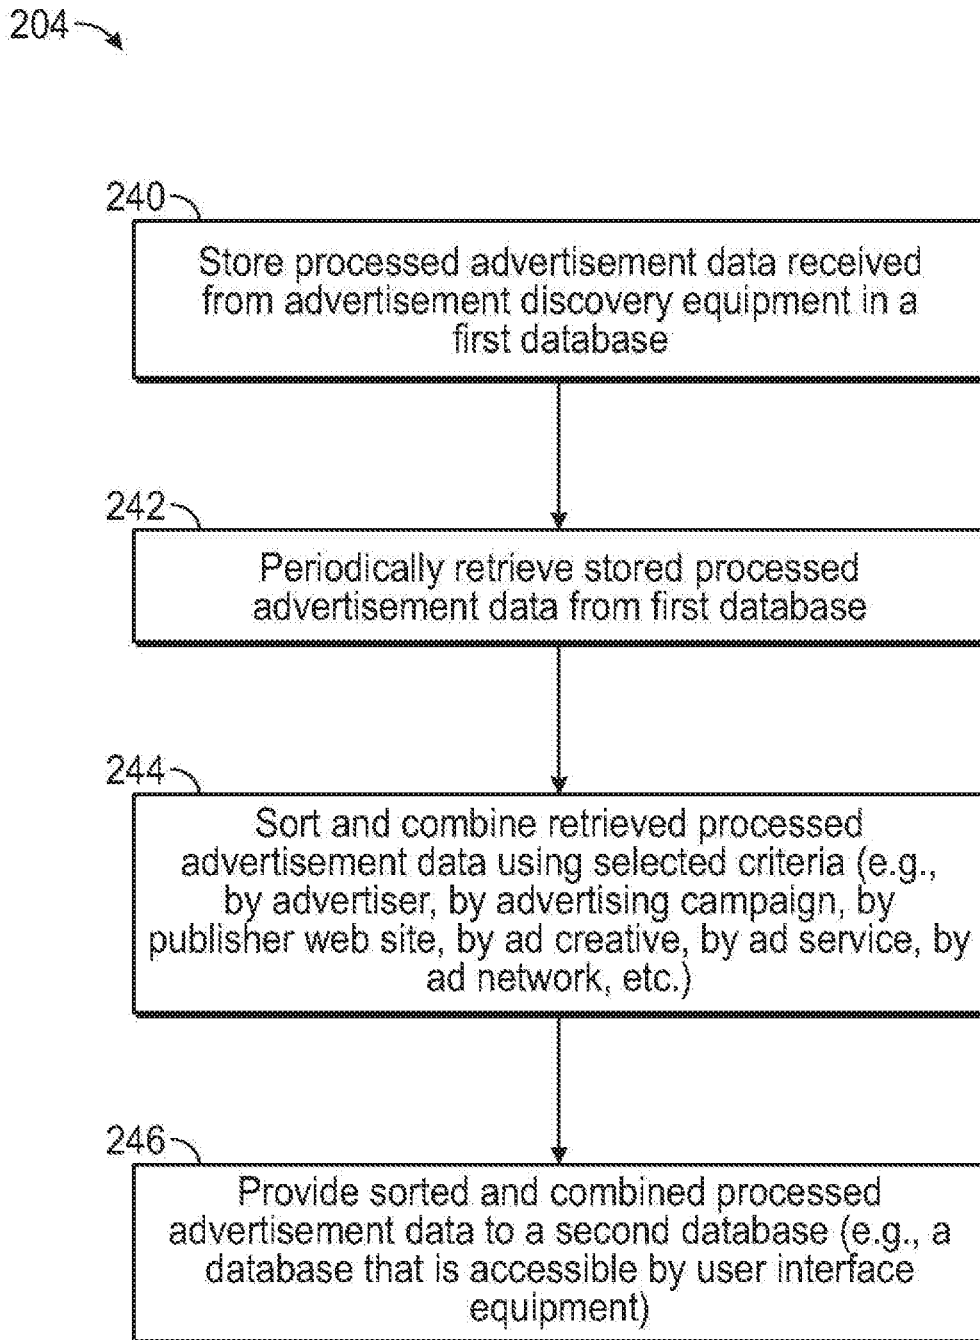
204

240

Store processed advertisement data received from advertisement discovery equipment in a first database

242

Periodically retrieve stored processed advertisement data from first database

244

Sort and combine retrieved processed advertisement data using selected criteria (e.g., by advertiser, by advertising campaign, by publisher web site, by ad creative, by ad service, by ad network, etc.)

246

Provide sorted and combined processed advertisement data to a second database (e.g., a database that is accessible by user interface equipment)